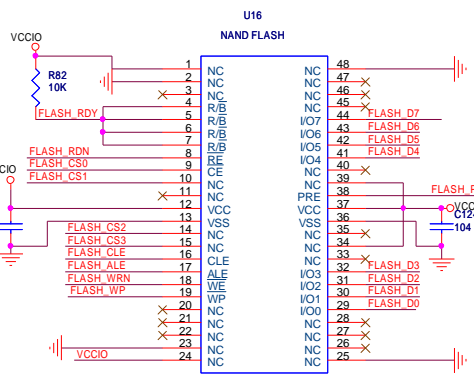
U16
NAND FLASH

VCCIO
R82
10K
FLASH_RDY
FLASH_RDN
FLASH_CS0
FLASH_CS1
CIO
FLASH_CS2
FLASH_CS3
FLASH_CLE
FLASH_ALE
FLASH_WRN
FLASH_WP
VCCIO

1 NC
2 NC
3 NC
4 NC
5 R/$\overline{B}$
6 R/$\overline{B}$
7 R/$\overline{B}$
8 R/$\overline{B}$
9 $\overline{RE}$
10 CE
11 NC
12 NC
13 VCC
14 VSS
15 NC
16 NC
17 CLE
18 ALE
19 $\overline{WE}$
20 WP
21 NC
22 NC
23 NC
24 NC

48 NC
47 NC
46 NC
45 NC
44 I/O7
43 I/O6
42 I/O5
41 I/O4
40 NC
39 NC
38 PRE
37 VCC
36 VSS
35 NC
34 NC
33 NC
32 I/O3
31 I/O2
30 I/O1
29 I/O0
28 NC
27 NC
26 NC
25 NC

FLASH_D7
FLASH_D6
FLASH_D5
FLASH_D4
FLASH_F
VCC
C12
104
FLASH_D3
FLASH_D2
FLASH_D1
FLASH_D0